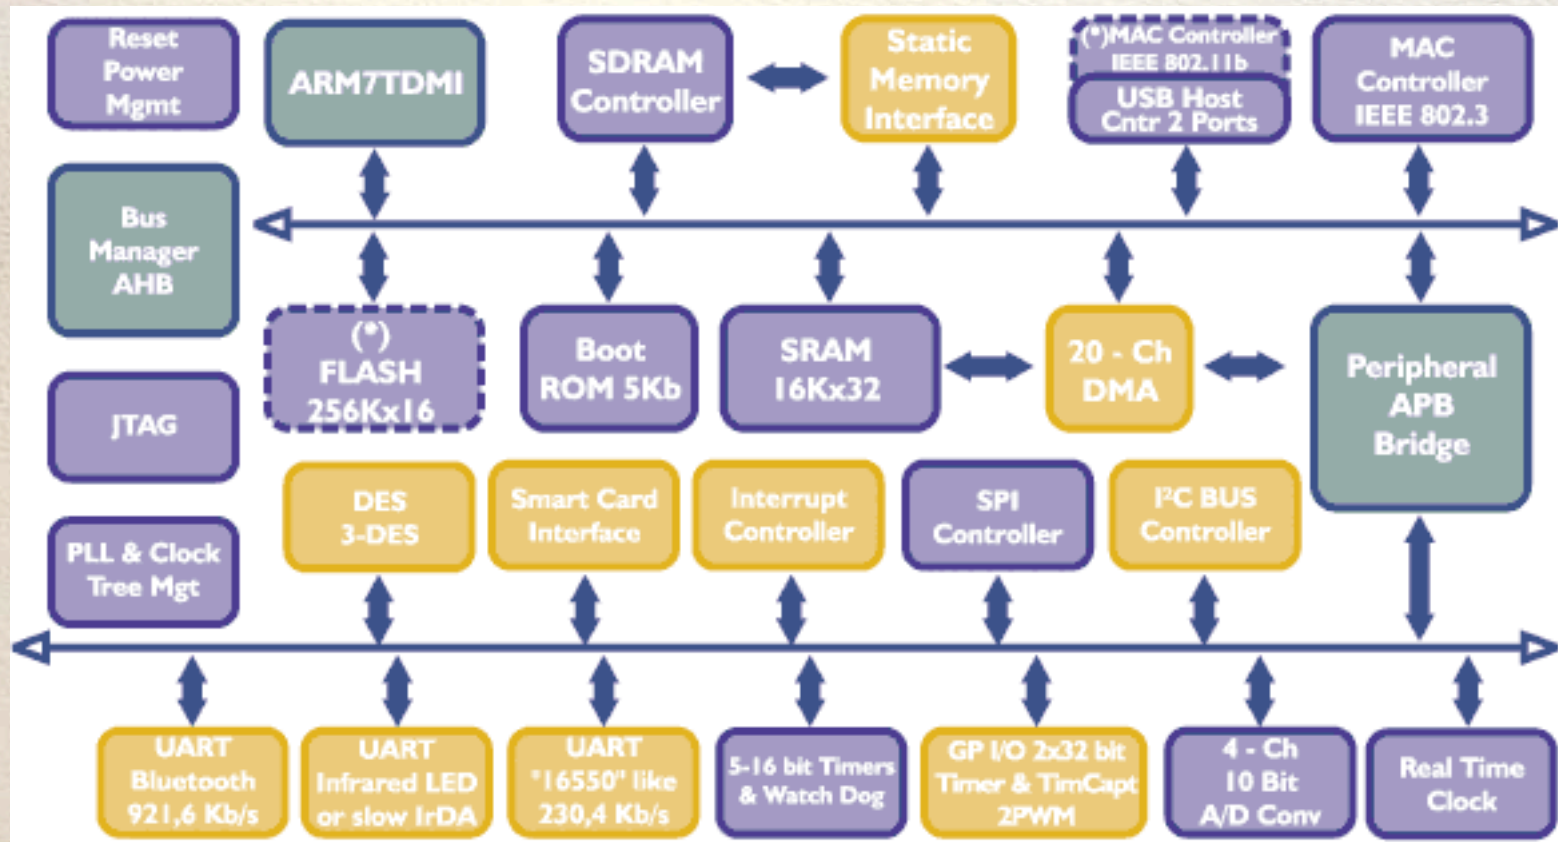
Reset Power Mgmt

ARM7TDMI

SDRAM Controller

Static Memory Interface

(*)MAC Controller IEEE 802.11b

USB Host Cntr 2 Ports

MAC Controller IEEE 802.3

Bus Manager AHB

(*) FLASH 256Kx16

Boot ROM 5Kb

SRAM 16Kx32

20 - Ch DMA

Peripheral APB Bridge

JTAG

DES 3-DES

Smart Card Interface

Interrupt Controller

SPI Controller

I²C BUS Controller

PLL & Clock Tree Mgt

UART Bluetooth 921,6 Kb/s

UART Infrared LED or slow IrDA

UART "16550" like 230,4 Kb/s

5-16 bit Timers & Watch Dog

GP I/O 2x32 bit Timer & TimCapt 2PWM

4 - Ch 10 Bit A/D Conv

Real Time Clock